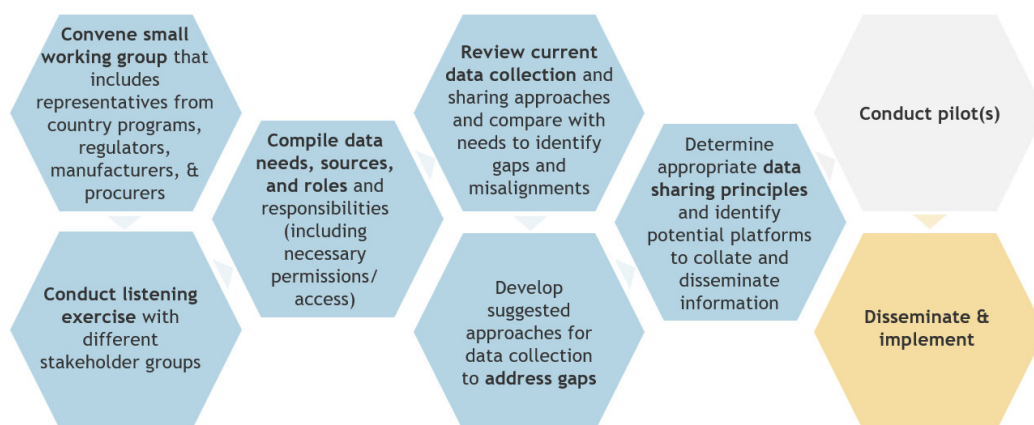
Convene small working group that includes representatives from country programs, regulators, manufacturers, & procurers

Conduct listening exercise with different stakeholder groups

Compile data needs, sources, and roles and responsibilities (including necessary permissions/ access)

Review current data collection and sharing approaches and compare with needs to identify gaps and misalignments

Develop suggested approaches for data collection to address gaps

Determine appropriate data sharing principles and identify potential platforms to collate and disseminate information

Conduct pilot(s)

Disseminate & implement